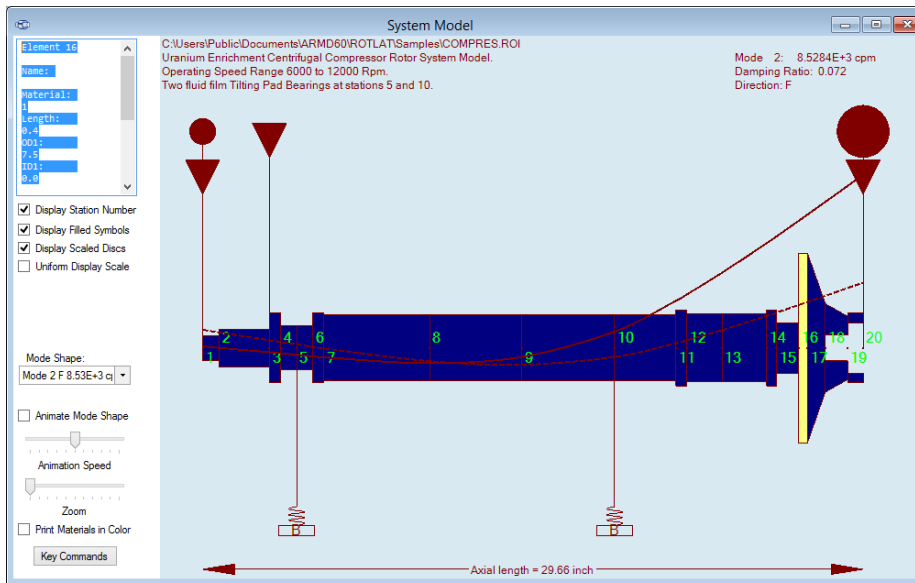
System Model

Element 16

Name:

Material:
1
Length:
0.4
OD1:
7.5
ID1:
0.0

Display Station Number
Display Filled Symbols
Display Scaled Discs
Uniform Display Scale

Mode Shape:
Mode 2 F 8.53E+3 c

Animate Mode Shape
Animation Speed
Zoom
Print Materials in Color
Key Commands

C:\Users\Public\Documents\ARMD60\ROTLAT\Samples\COMPRES.ROI
Uranium Enrichment Centrifugal Compressor Rotor System Model.
Operating Speed Range 6000 to 12000 Rpm.
Two fluid film Tilting Pad Bearings at stations 5 and 10.

Mode 2: 8.5284E+3 cpm
Damping Ratio: 0.072
Direction: F

1 2 3 4 5 6 7 8 9 10 11 12 13 14 15 16 17 18 19 20

B B

Axial length = 29.66 inch